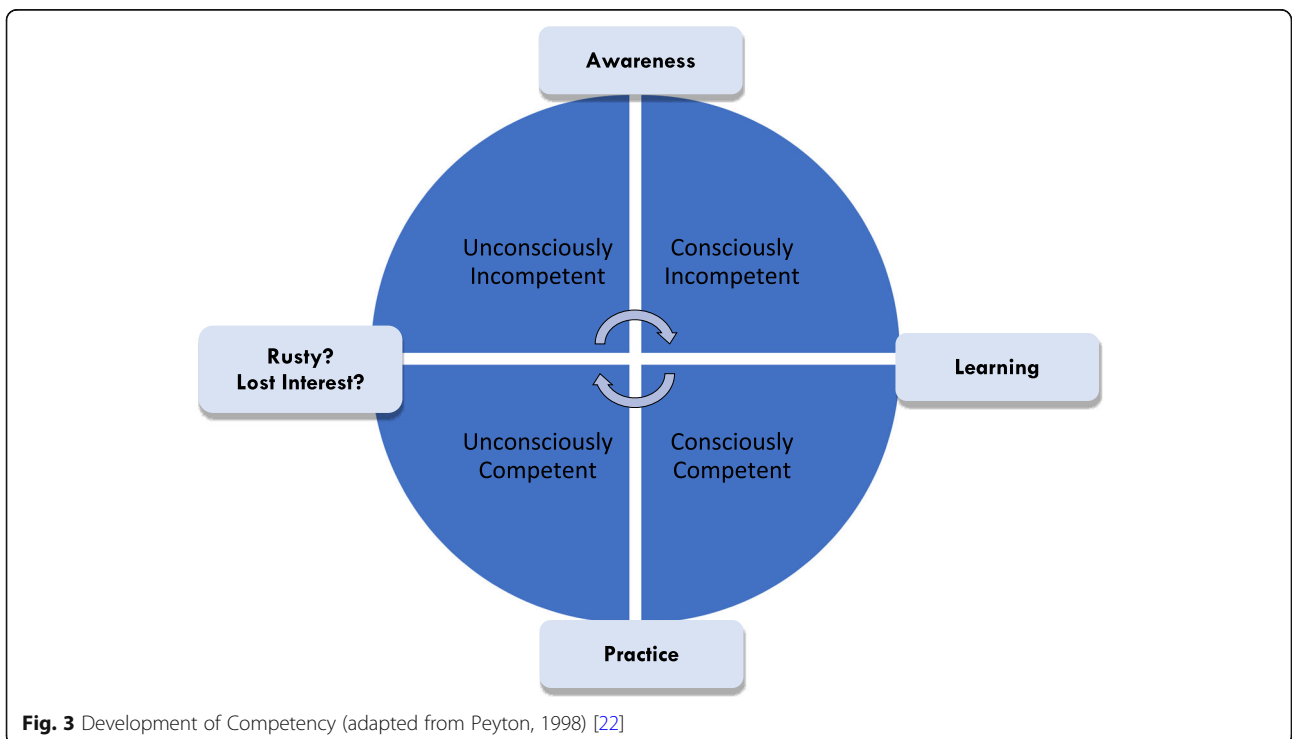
Awareness

Unconsciously Incompetent

Consciously Incompetent

Rusty?
Lost Interest?

Learning

Unconsciously Competent

Consciously Competent

Practice

**Fig. 3** Development of Competency (adapted from Peyton, 1998) [22]